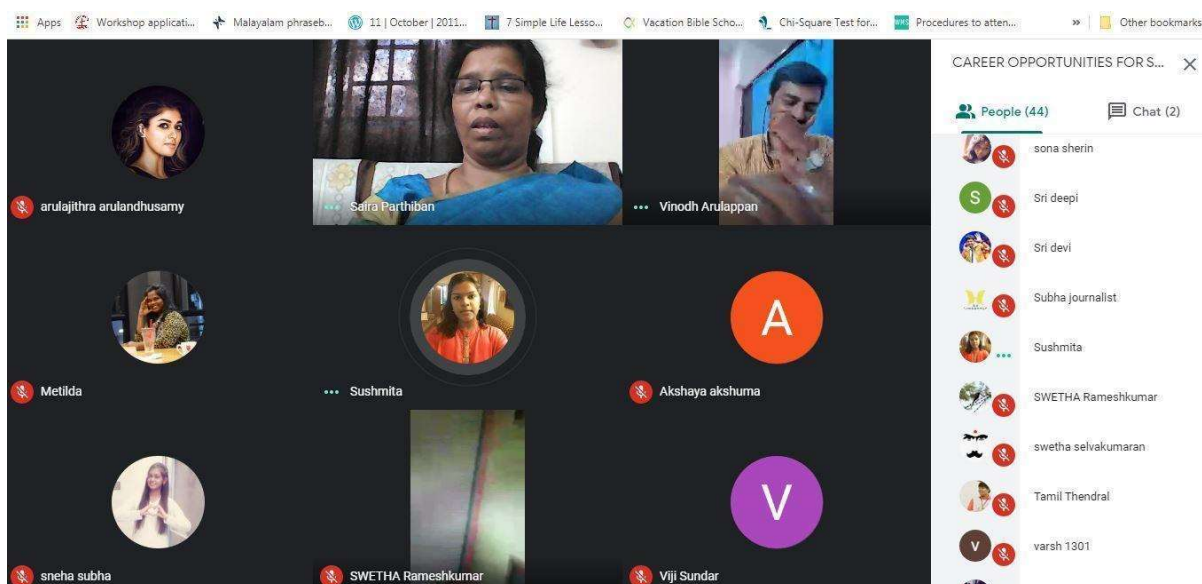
Apps Workshop applicati... Malayalam phraseb... 11 | October | 2011... 7 Simple Life Lesso... Vacation Bible Scho... Chi-Square Test for... Procedures to atten... » Other bookmarks

arulajithra arulandhusamy

Saira Parthiban

Vinodh Arulappan

Metilda

Sushmita

A

Akshaya akshuma

sneha subha

SWETHA Rameshkumar

V

Viji Sundar

CAREER OPPORTUNITIES FOR S...

People (44)

Chat (2)

sona sherin

S

Sri deepi

Sri devi

Subha journalist

Sushmita

SWETHA Rameshkumar

swetha selvakumaran

Tamil Thendral

V

varsh 1301